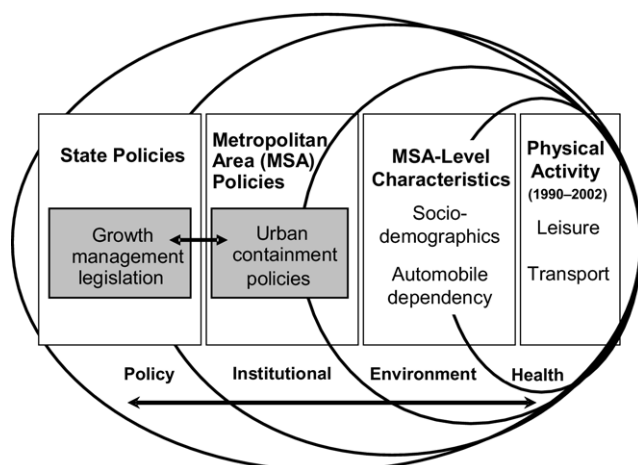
State Policies

Growth management legislation

Metropolitan Area (MSA) Policies

Urban containment policies

MSA-Level Characteristics

Socio-demographics

Automobile dependency

Physical Activity (1990–2002)

Leisure

Transport

Policy

Institutional

Environment

Health